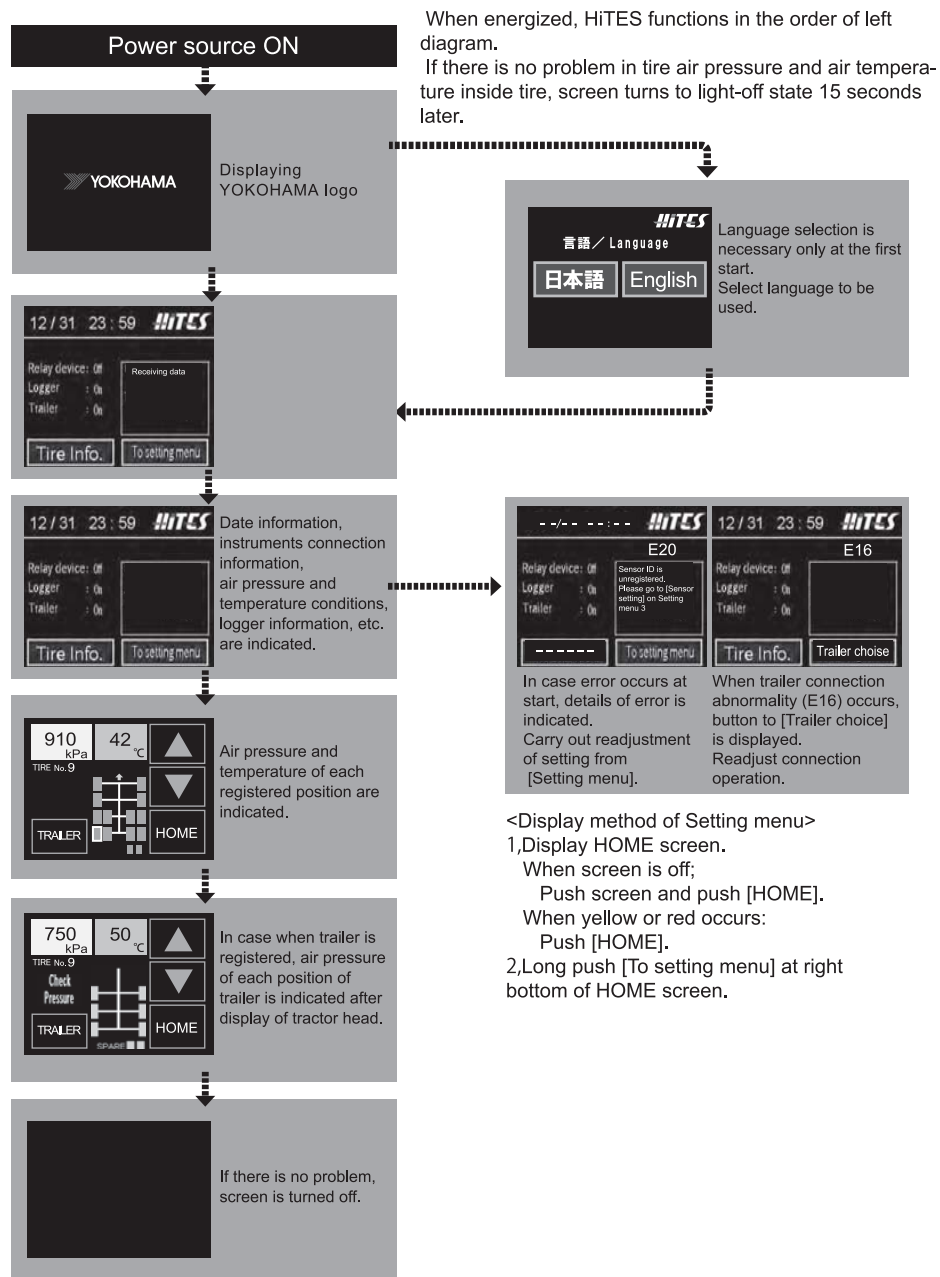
When energized, HiTES functions in the order of left diagram.
If there is no problem in tire air pressure and air temperature inside tire, screen turns to light-off state 15 seconds later.

Power source ON

YOKOHAMA

Displaying YOKOHAMA logo

HiTES
言語／Language
日本語 English

Language selection is necessary only at the first start.
Select language to be used.

12/31 23:59 HiTES
Relay device: Off
Logger : On
Trailer : On
Receiving data
Tire Info. To setting menu

12/31 23:59 HiTES
Relay device: Off
Logger : On
Trailer : On
Tire Info. To setting menu

Date information, instruments connection information, air pressure and temperature conditions, logger information, etc. are indicated.

--/-- --:-- HiTES
E20
Relay device: Off
Logger : On
Trailer : On
Sensor ID is unregistered. Please go to [Sensor setting] on Setting menu 3
------ To setting menu

12/31 23:59 HiTES
E16
Relay device: Off
Logger : On
Trailer : On
Tire Info. Trailer choise

In case error occurs at start, details of error is indicated.
Carry out readjustment of setting from [Setting menu].

When trailer connection abnormality (E16) occurs, button to [Trailer choice] is displayed.
Readjust connection operation.

910 kPa 42 ℃
TIRE No.9
TRAILER HOME

Air pressure and temperature of each registered position are indicated.

<Display method of Setting menu>
1,Display HOME screen.
When screen is off;
Push screen and push [HOME].
When yellow or red occurs:
Push [HOME].
2,Long push [To setting menu] at right bottom of HOME screen.

750 kPa 50 ℃
TIRE No.9
Check Pressure
TRAILER HOME
SPARE

In case when trailer is registered, air pressure of each position of trailer is indicated after display of tractor head.

If there is no problem, screen is turned off.